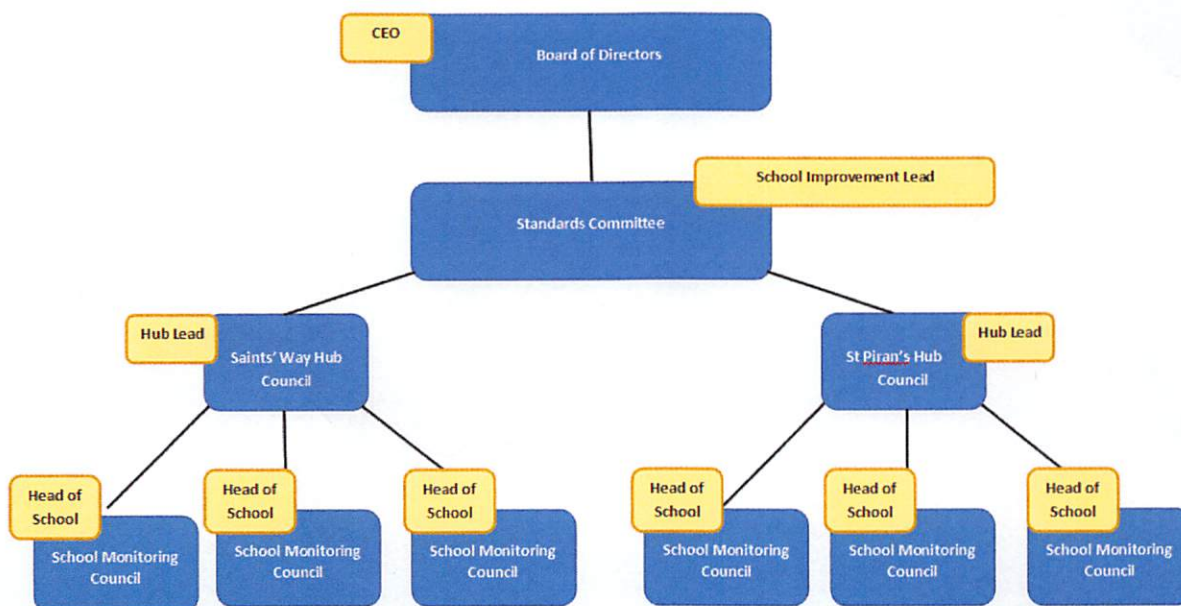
CEO

Board of Directors

School Improvement Lead

Standards Committee

Hub Lead

Saints' Way Hub Council

St Piran's Hub Council

Hub Lead

Head of School

School Monitoring Council

Head of School

School Monitoring Council

Head of School

School Monitoring Council

Head of School

School Monitoring Council

Head of School

School Monitoring Council

Head of School

School Monitoring Council